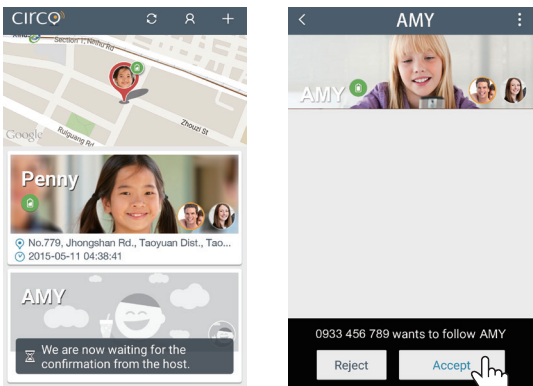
circo

Section 1, Minhu Rd

Google

Ruiguang Rd

Zhouzi St

Penny

No.779, Jhongshan Rd., Taoyuan Dist., Tao...

2015-05-11 04:38:41

AMY

We are now waiting for the confirmation from the host.

AMY

AMY

0933 456 789 wants to follow AMY

Reject

Accept